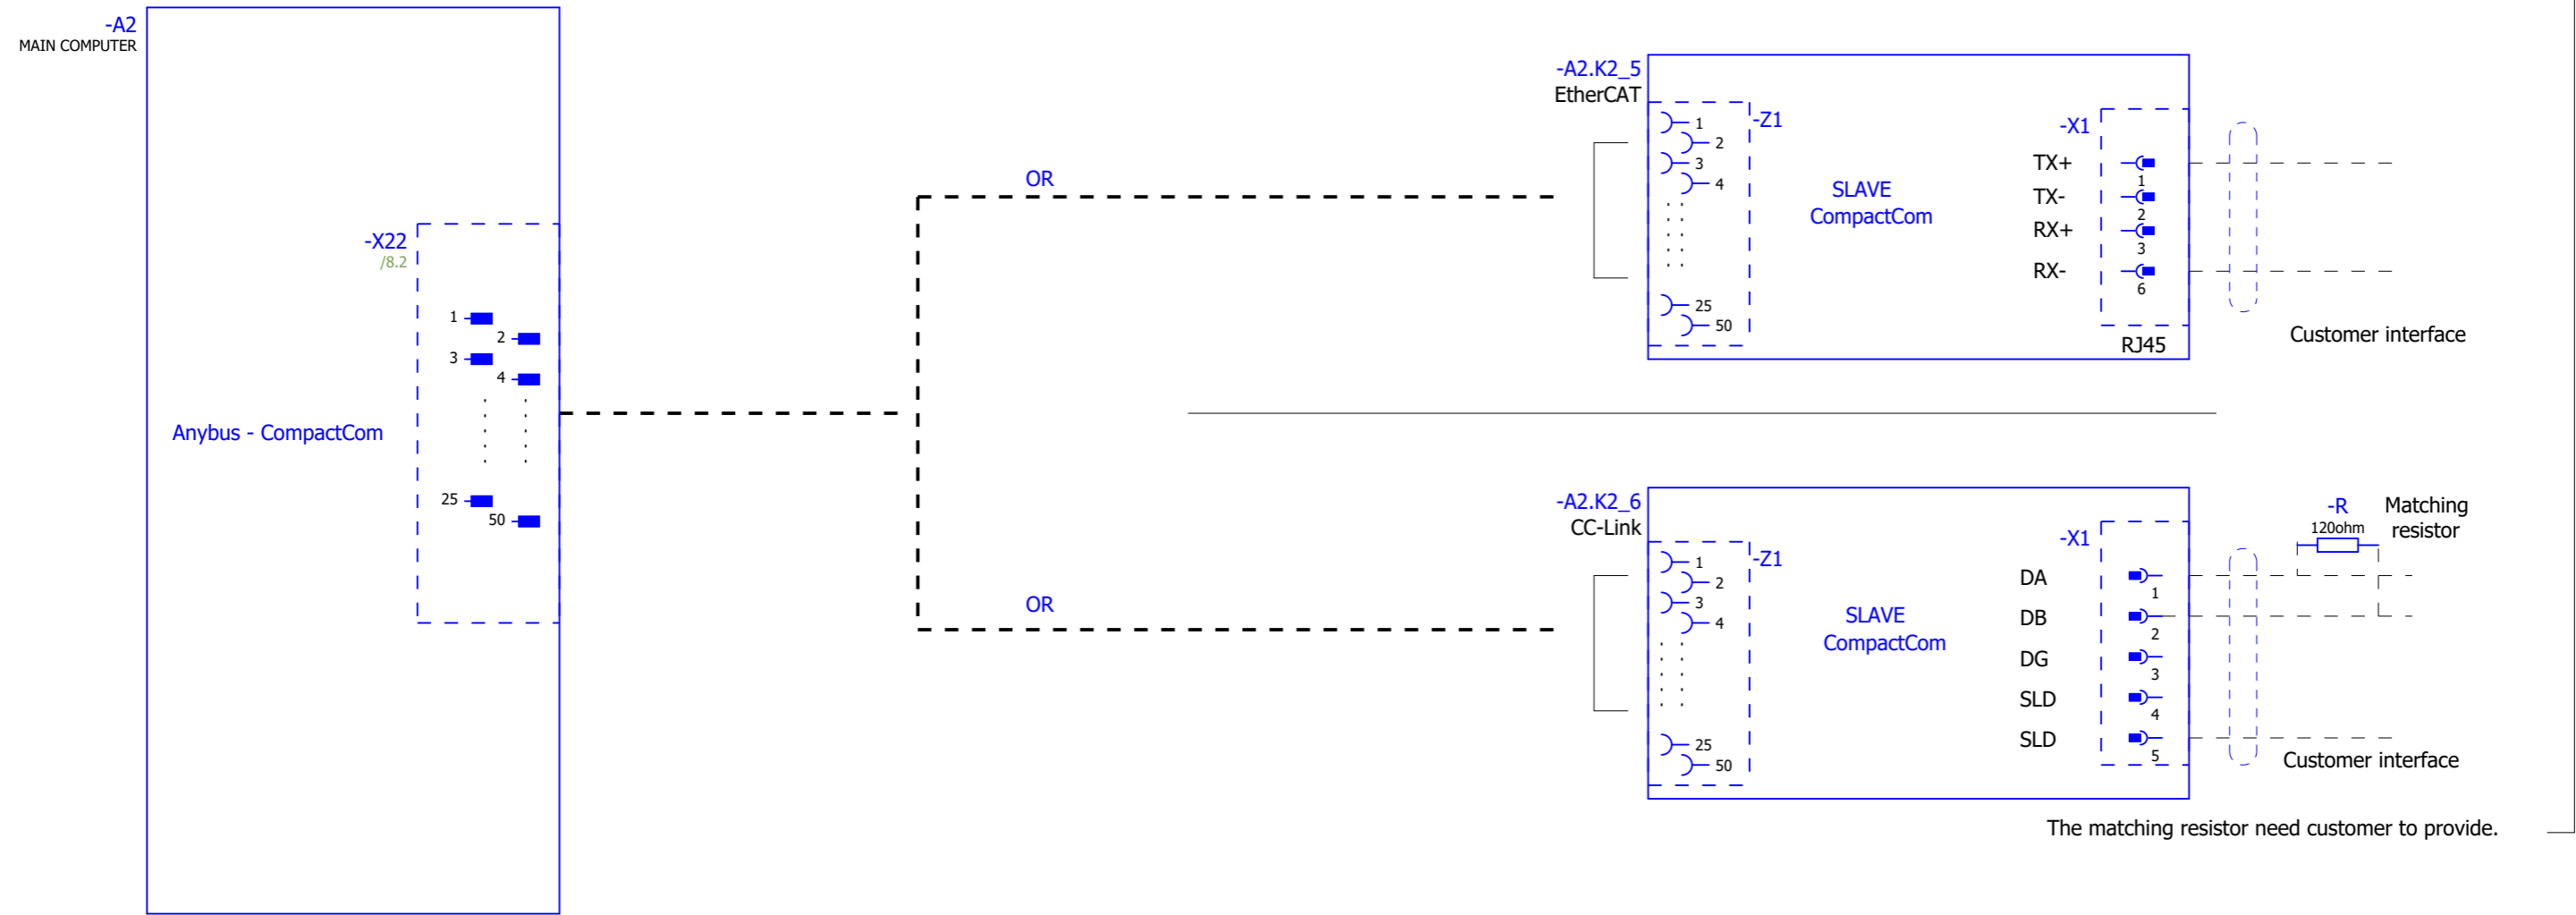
-A2
MAIN COMPUTER

-X22
/8.2

1
2
3
4
25
50

Anybus - CompactCom

OR

-A2.K2_5
EtherCAT

-Z1
1
2
3
4
25
50

SLAVE
CompactCom

-X1
TX+
TX-
RX+
RX-
1
2
3
6

RJ45

Customer interface

OR

-A2.K2_6
CC-Link

-Z1
1
2
3
4
25
50

SLAVE
CompactCom

-X1
DA
DB
DG
SLD
SLD
1
2
3
4
5

-R
120ohm
Matching resistor

Customer interface

The matching resistor need customer to provide.